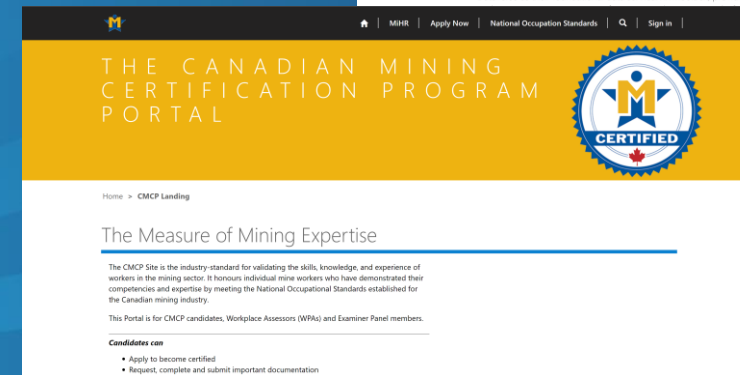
MIHR | Apply Now | National Occupation Standards | Sign in

THE CANADIAN MINING CERTIFICATION PROGRAM PORTAL

CERTIFIED

Home > CMCP Landing

The Measure of Mining Expertise

The CMCP Site is the industry-standard for validating the skills, knowledge, and experience of workers in the mining sector. It honours individual mine workers who have demonstrated their competencies and expertise by meeting the National Occupational Standards established for the Canadian mining industry.

This Portal is for CMCP candidates, Workplace Assessors (WPAs) and Examiner Panel members.

Candidates can

- Apply to become certified
- Request, complete and submit important documentation